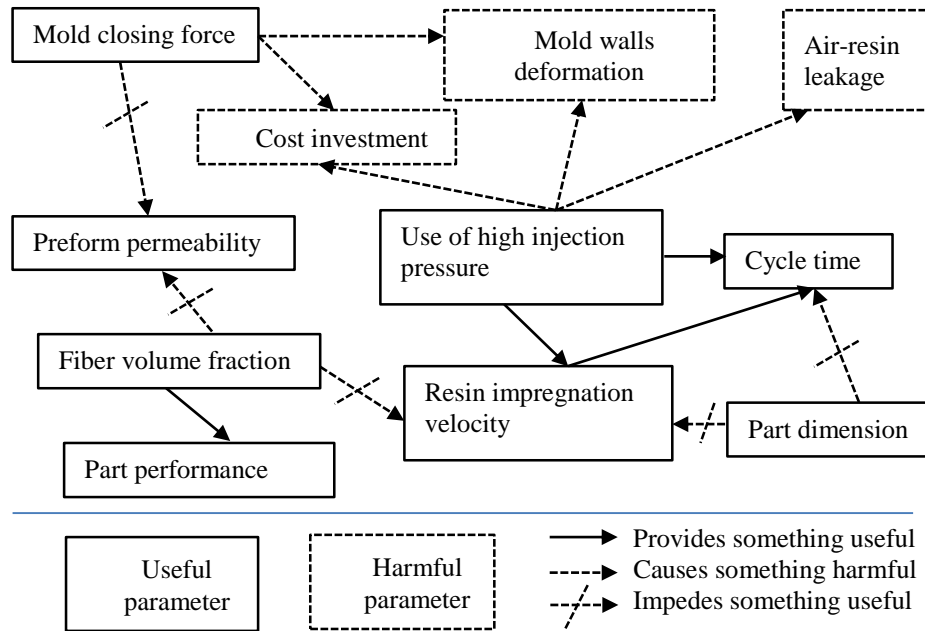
Mold closing force

Mold walls deformation

Air-resin leakage

Cost investment

Preform permeability

Use of high injection pressure

Cycle time

Fiber volume fraction

Resin impregnation velocity

Part dimension

Part performance

Useful parameter

Harmful parameter

Provides something useful
Causes something harmful
Impedes something useful